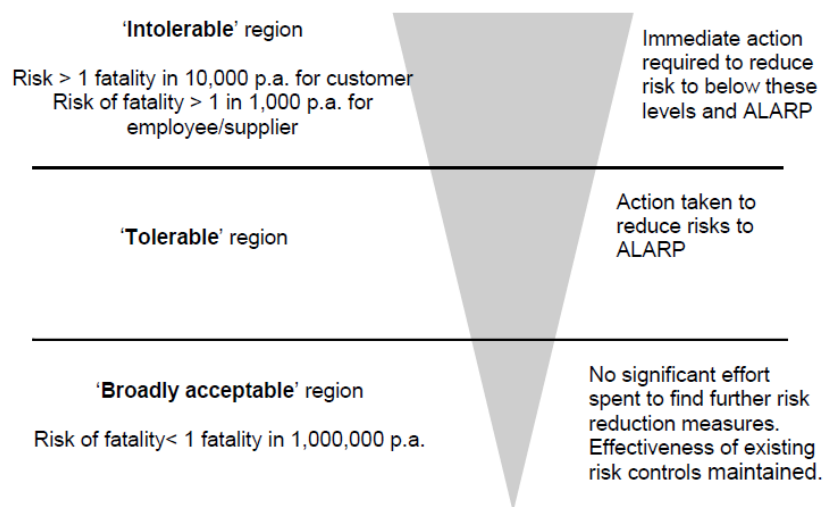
'**Intolerable**' region

Risk > 1 fatality in 10,000 p.a. for customer
Risk of fatality > 1 in 1,000 p.a. for employee/supplier

Immediate action required to reduce risk to below these levels and ALARP

'**Tolerable**' region

Action taken to reduce risks to ALARP

'**Broadly acceptable**' region

Risk of fatality< 1 fatality in 1,000,000 p.a.

No significant effort spent to find further risk reduction measures. Effectiveness of existing risk controls maintained.